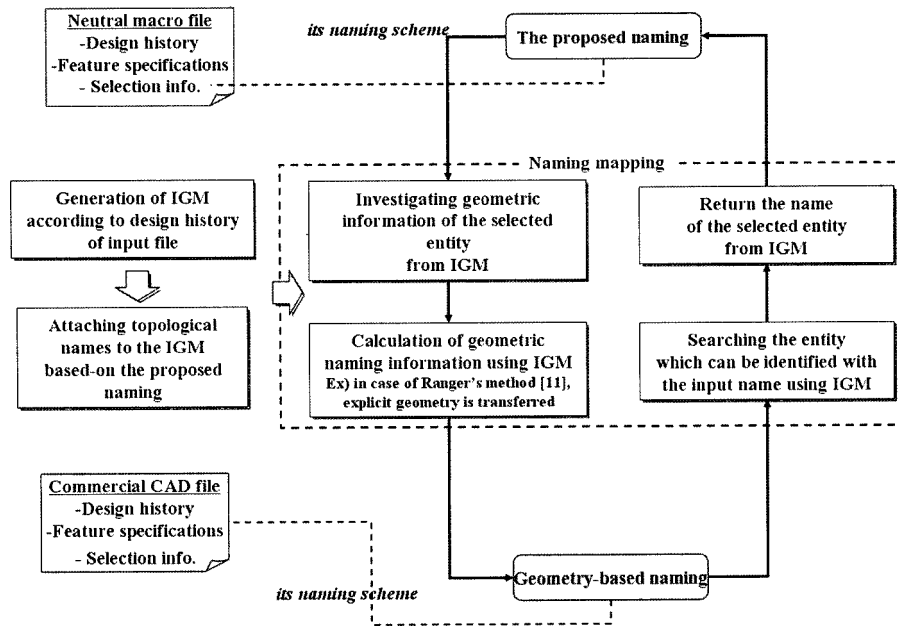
Neutral macro file
-Design history
-Feature specifications
- Selection info.

its naming scheme

The proposed naming

Naming mapping

Generation of IGM according to design history of input file

Attaching topological names to the IGM based-on the proposed naming

Investigating geometric information of the selected entity from IGM

Calculation of geometric naming information using IGM
Ex) in case of Ranger's method [11], explicit geometry is transferred

Return the name of the selected entity from IGM

Searching the entity which can be identified with the input name using IGM

Commercial CAD file
-Design history
-Feature specifications
- Selection info.

its naming scheme

Geometry-based naming